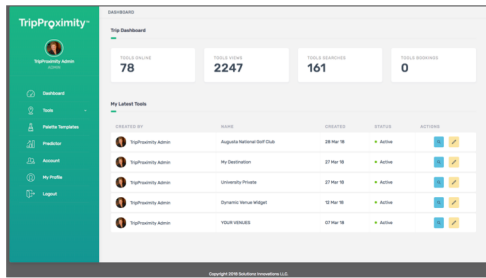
TripProximity™

TripProximity Admin
ADMIN

Dashboard
Tools
Palette Templates
Predictor
Account
My Profile
Logout

DASHBOARD

Trip Dashboard

TOOLS ONLINE
78

TOOLS VIEWS
2247

TOOLS SEARCHES
161

TOOLS BOOKINGS
0

My Latest Tools

| CREATED BY | NAME | CREATED | STATUS | ACTIONS |
|---|---|---|---|---|
| TripProximity Admin | Augusta National Golf Club | 28 Mar 18 | Active | |
| TripProximity Admin | My Destination | 27 Mar 18 | Active | |
| TripProximity Admin | University Private | 27 Mar 18 | Active | |
| TripProximity Admin | Dynamic Venue Widget | 13 Mar 18 | Active | |
| TripProximity Admin | YOUR VENUES | 07 Mar 18 | Active | |

Copyright 2018 Solutions Innovations LLC.